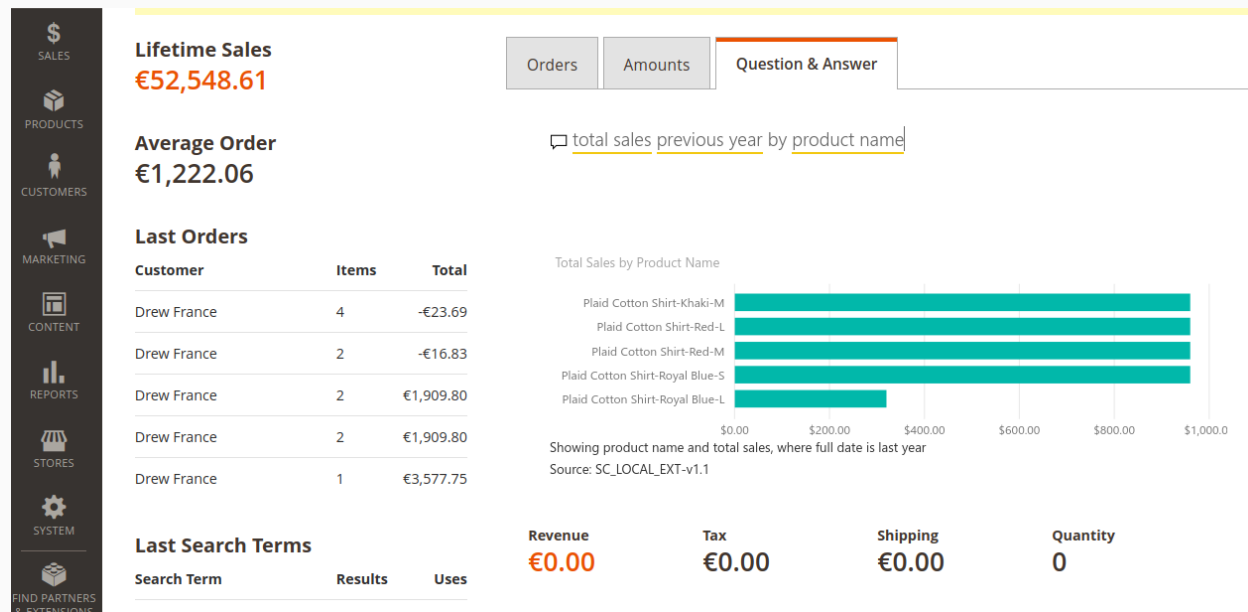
$
SALES
PRODUCTS
CUSTOMERS
MARKETING
CONTENT
REPORTS
STORES
SYSTEM
FIND PARTNERS & EXTENSIONS

Lifetime Sales
€52,548.61

Average Order
€1,222.06

Last Orders

| Customer | Items | Total |
|---|---|---|
| Drew France | 4 | -€23.69 |
| Drew France | 2 | -€16.83 |
| Drew France | 2 | €1,909.80 |
| Drew France | 2 | €1,909.80 |
| Drew France | 1 | €3,577.75 |

Last Search Terms

| Search Term | Results | Uses |
|---|---|---|

Orders
Amounts
Question & Answer

total sales previous year by product name

Total Sales by Product Name

Plaid Cotton Shirt-Khaki-M
Plaid Cotton Shirt-Red-L
Plaid Cotton Shirt-Red-M
Plaid Cotton Shirt-Royal Blue-S
Plaid Cotton Shirt-Royal Blue-L

$0.00 $200.00 $400.00 $600.00 $800.00 $1,000.0

Showing product name and total sales, where full date is last year
Source: SC_LOCAL_EXT-v1.1

Revenue
€0.00
Tax
€0.00
Shipping
€0.00
Quantity
0